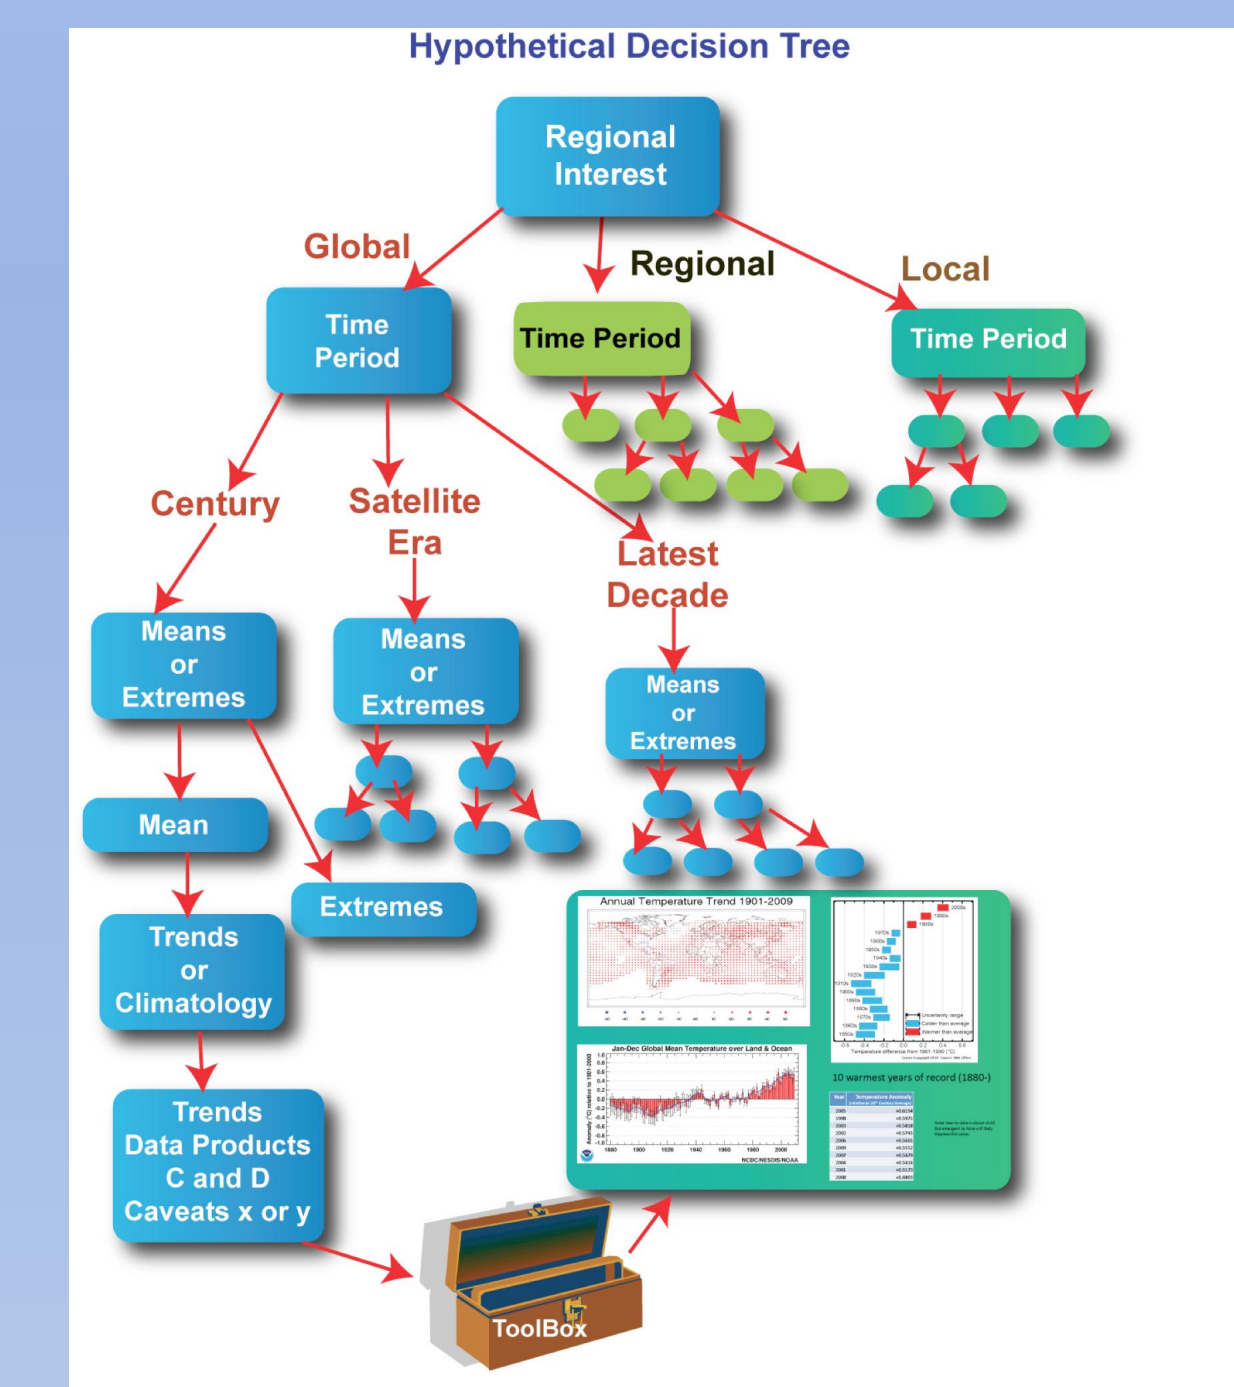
Hypothetical Decision Tree

Regional Interest

Global

Regional

Local

Time Period

Time Period

Time Period

Century

Satellite Era

Latest Decade

Means or Extremes

Means or Extremes

Means or Extremes

Mean

Extremes

Trends or Climatology

Trends Data Products C and D Caveats x or y

Annual Temperature Trend 1901-2009

Jan-Dec Global Mean Temperature over Land & Ocean

10 warmest years of record (1880-)

ToolBox